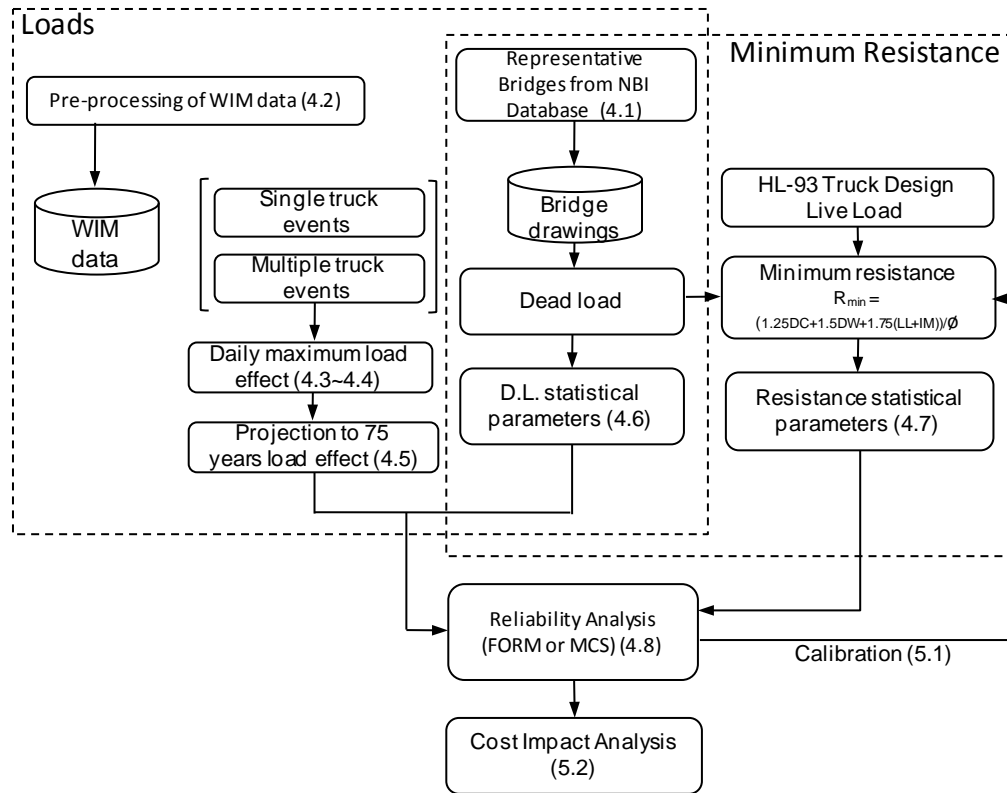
Loads

Minimum Resistance

Pre-processing of WIM data (4.2)

WIM data

Single truck events

Multiple truck events

Daily maximum load effect (4.3~4.4)

Projection to 75 years load effect (4.5)

Representative Bridges from NBI Database (4.1)

Bridge drawings

Dead load

D.L. statistical parameters (4.6)

HL-93 Truck Design Live Load

Minimum resistance
$R_{min}$ =
(1.25DC+1.5DW+1.75(LL+IM))/Ø

Resistance statistical parameters (4.7)

Reliability Analysis (FORM or MCS) (4.8)

Calibration (5.1)

Cost Impact Analysis (5.2)